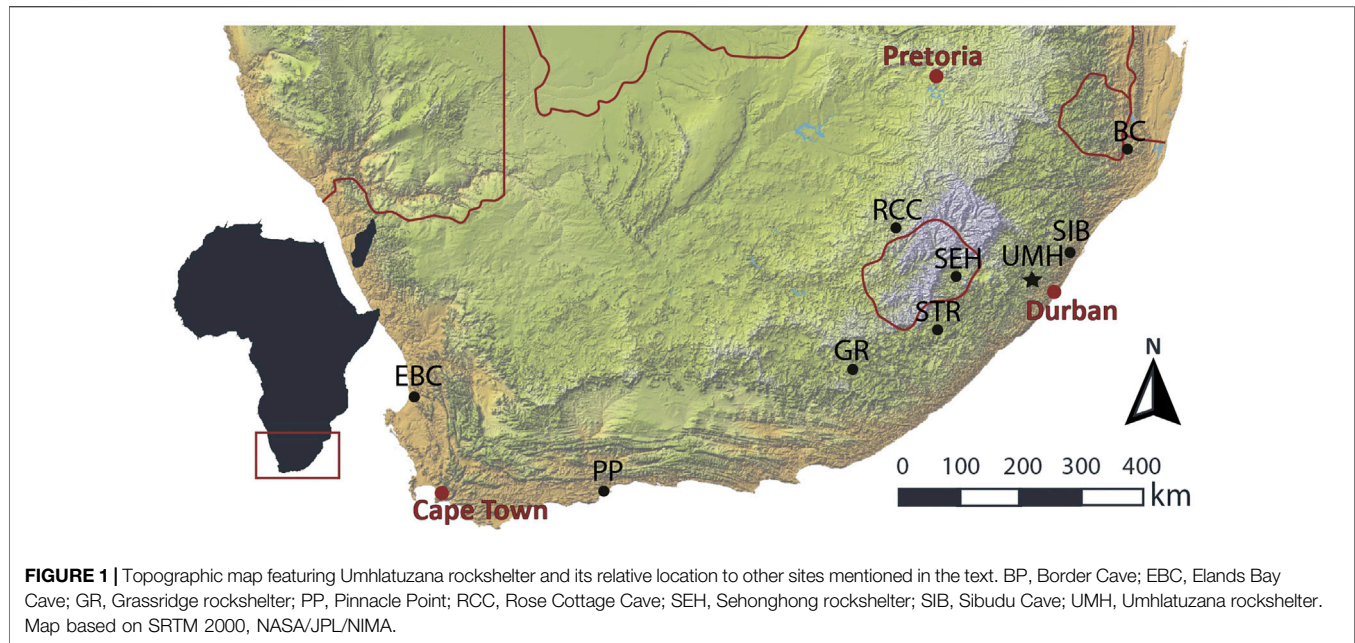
Pretoria

BC

RCC

SIB

SEH

UMH

Durban

STR

GR

N

EBC

0 100 200 300 400

km

PP

Cape Town

**FIGURE 1 |** Topographic map featuring Umhlatuzana rockshelter and its relative location to other sites mentioned in the text. BP, Border Cave; EBC, Elands Bay Cave; GR, Grassridge rockshelter; PP, Pinnacle Point; RCC, Rose Cottage Cave; SEH, Sehonghong rockshelter; SIB, Sibudu Cave; UMH, Umhlatuzana rockshelter. Map based on SRTM 2000, NASA/JPL/NIMA.